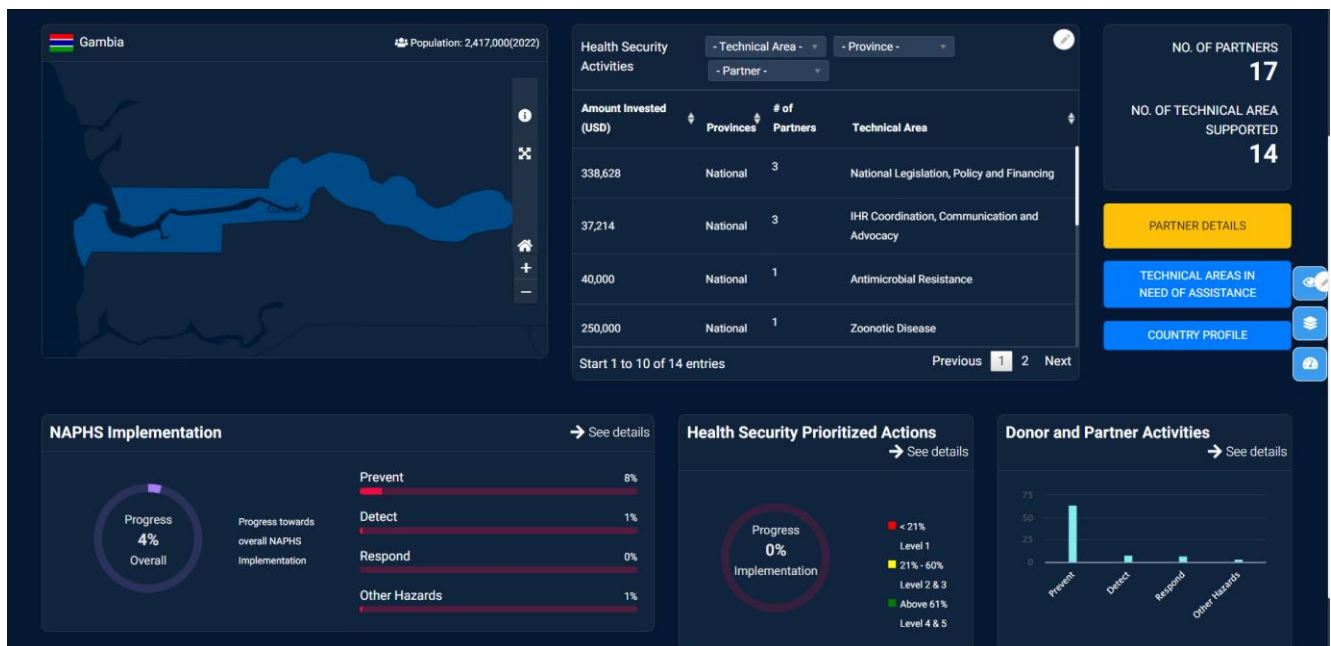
Gambia

Population: 2,417,000(2022)

Health Security Activities

- Technical Area -

- Province -

- Partner -

| Amount Invested (USD) | Provinces | # of Partners | Technical Area |
|---|---|---|---|
| 338,628 | National | 3 | National Legislation, Policy and Financing |
| 37,214 | National | 3 | IHR Coordination, Communication and Advocacy |
| 40,000 | National | 1 | Antimicrobial Resistance |
| 250,000 | National | 1 | Zoonotic Disease |

Start 1 to 10 of 14 entries

Previous 1 2 Next

NO. OF PARTNERS
17

NO. OF TECHNICAL AREA SUPPORTED
14

PARTNER DETAILS

TECHNICAL AREAS IN NEED OF ASSISTANCE

COUNTRY PROFILE

NAPHS Implementation

See details

Progress
4%
Overall

Progress towards overall NAPHS Implementation

Prevent 8%

Detect 1%

Respond 0%

Other Hazards 1%

Health Security Prioritized Actions

See details

Progress
0%
Implementation

< 21%
Level 1

21% - 60%
Level 2 & 3

Above 61%
Level 4 & 5

Donor and Partner Activities

See details

75
50
25
0

Prevent
Detect
Respond
Other Hazards